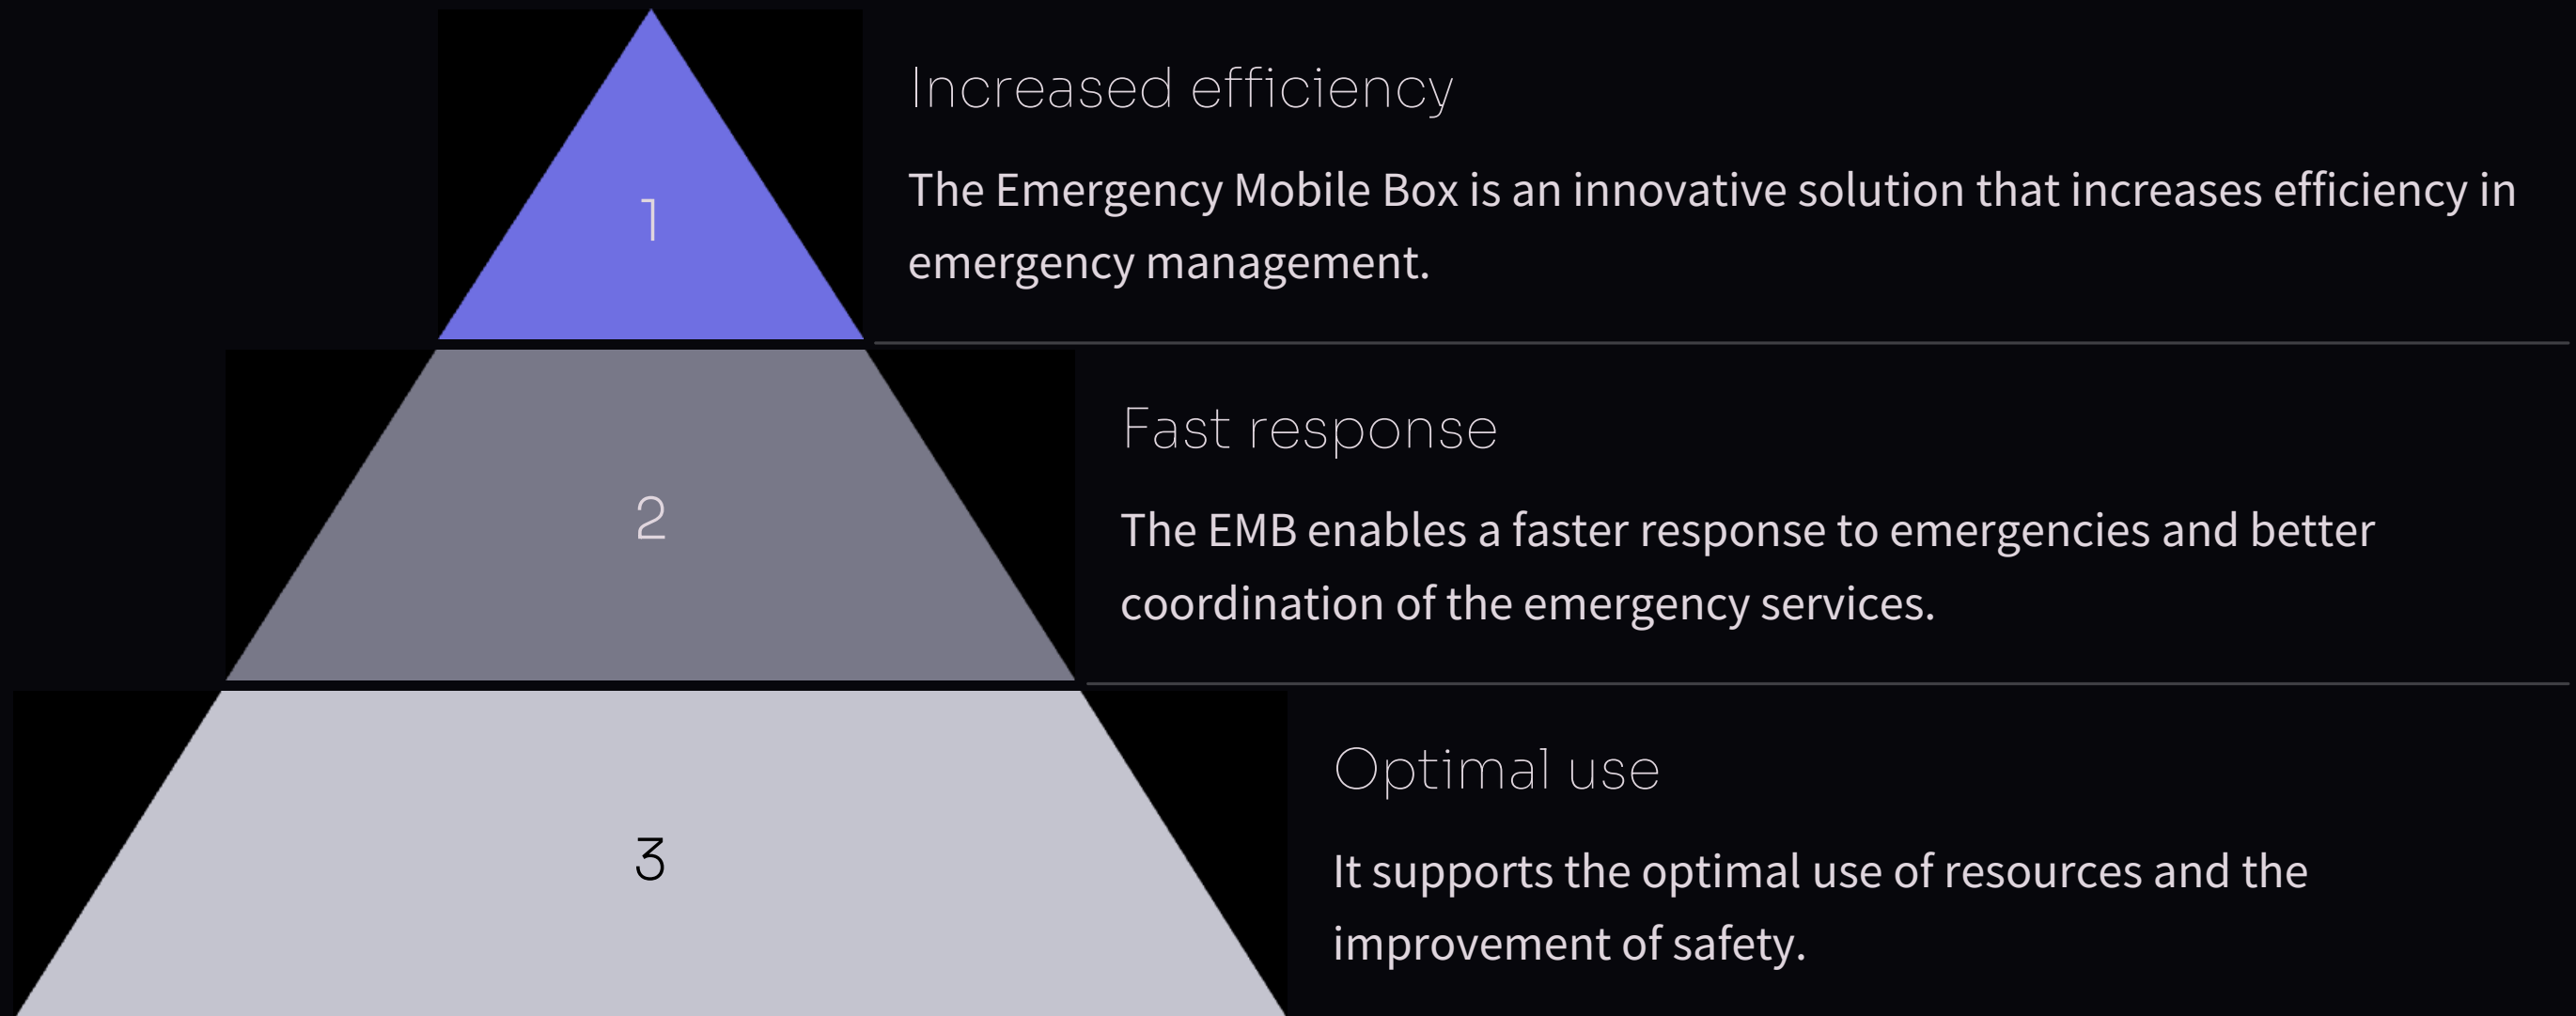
1

Increased efficiency

The Emergency Mobile Box is an innovative solution that increases efficiency in emergency management.

2

Fast response

The EMB enables a faster response to emergencies and better coordination of the emergency services.

3

Optimal use

It supports the optimal use of resources and the improvement of safety.